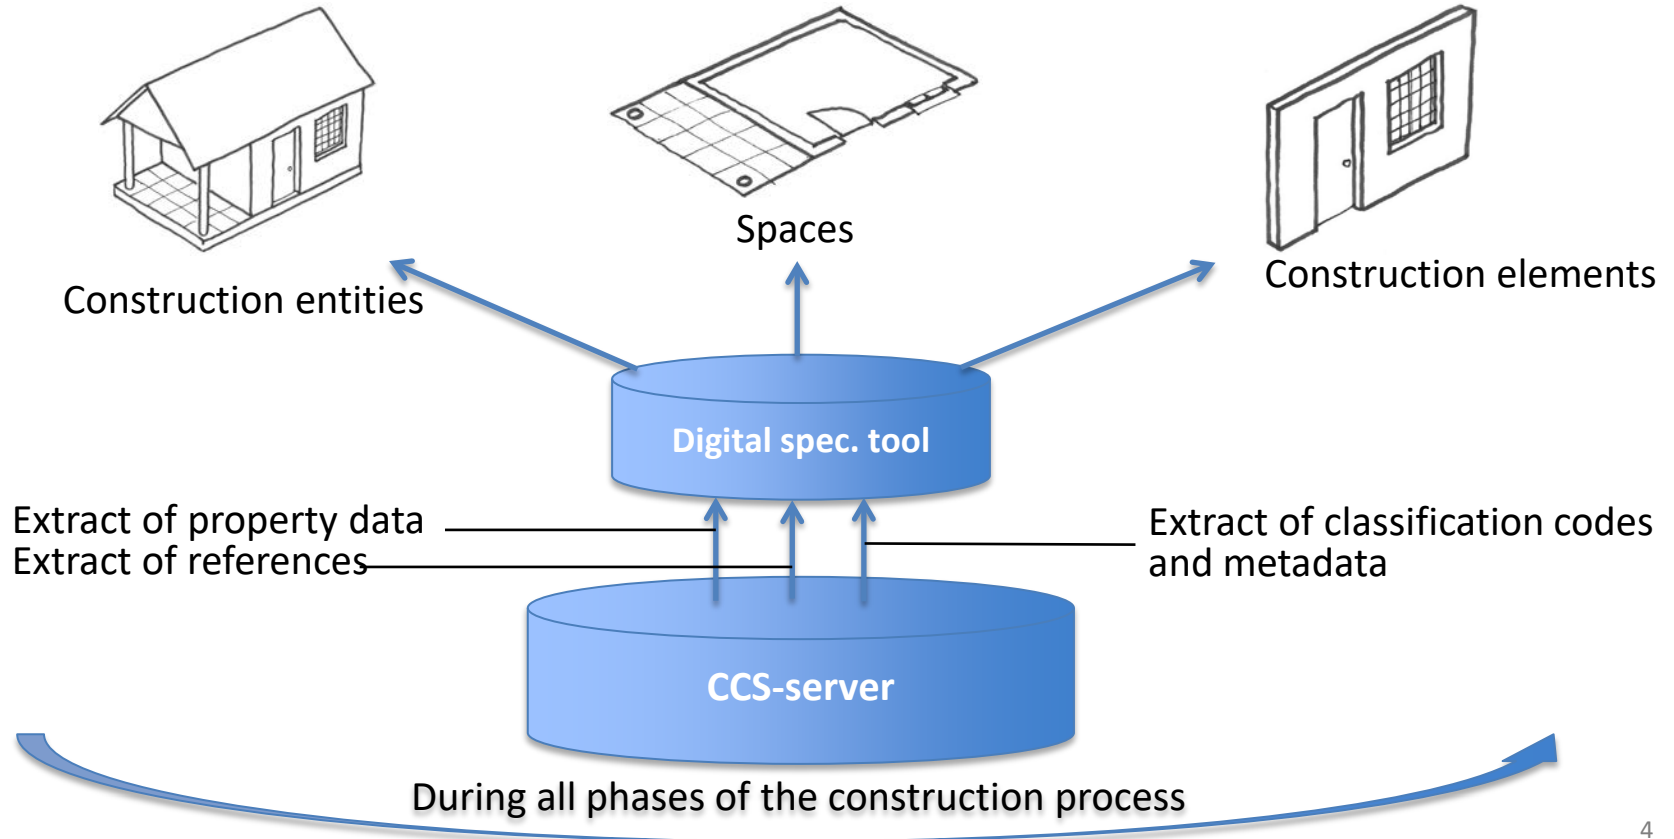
Spaces

Construction entities

Construction elements

Digital spec. tool

Extract of property data
Extract of references

Extract of classification codes and metadata

CCS-server

During all phases of the construction process

4